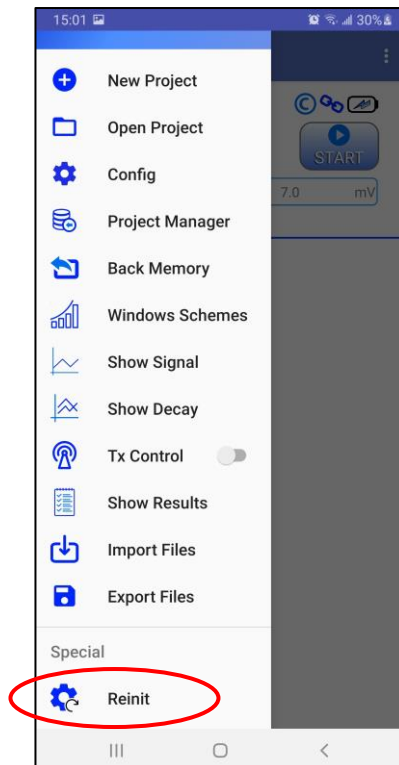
15:01

30%

New Project

Open Project

Config

Project Manager

Back Memory

Windows Schemes

Show Signal

Show Decay

Tx Control

Show Results

Import Files

Export Files

Special

Reinit

START

7.0

mV